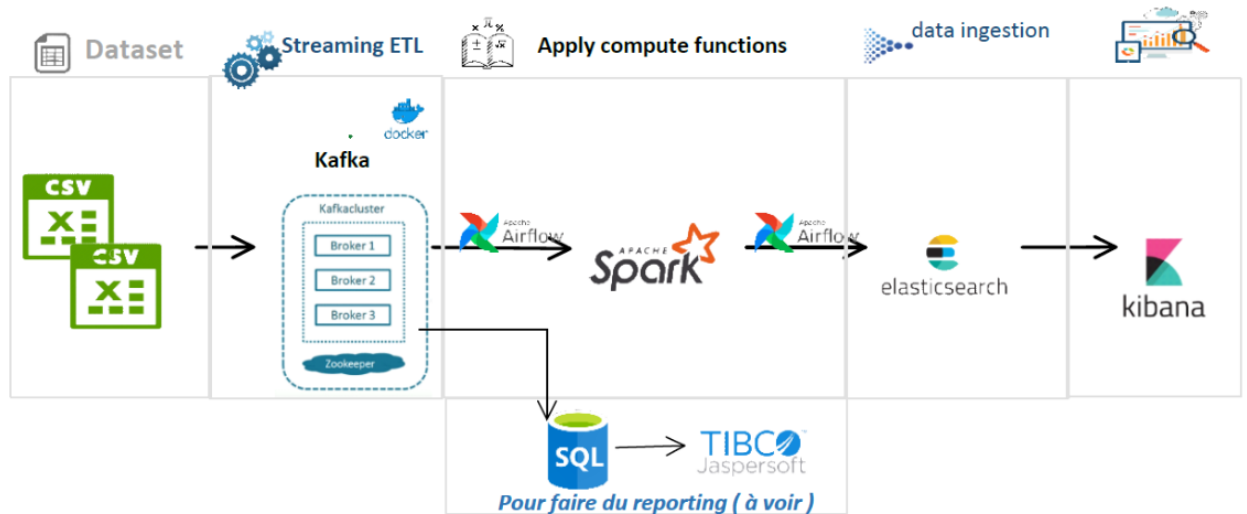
Dataset

Streaming ETL

Apply compute functions

data ingestion

docker

Kafka

CSV

X

CSV

X

Kafkacluster

Broker 1

Broker 2

Broker 3

Zookeeper

Apache Airflow

APACHE Spark

Apache Airflow

elasticsearch

kibana

SQL

TIBCO Jaspersoft

Pour faire du reporting ( à voir )